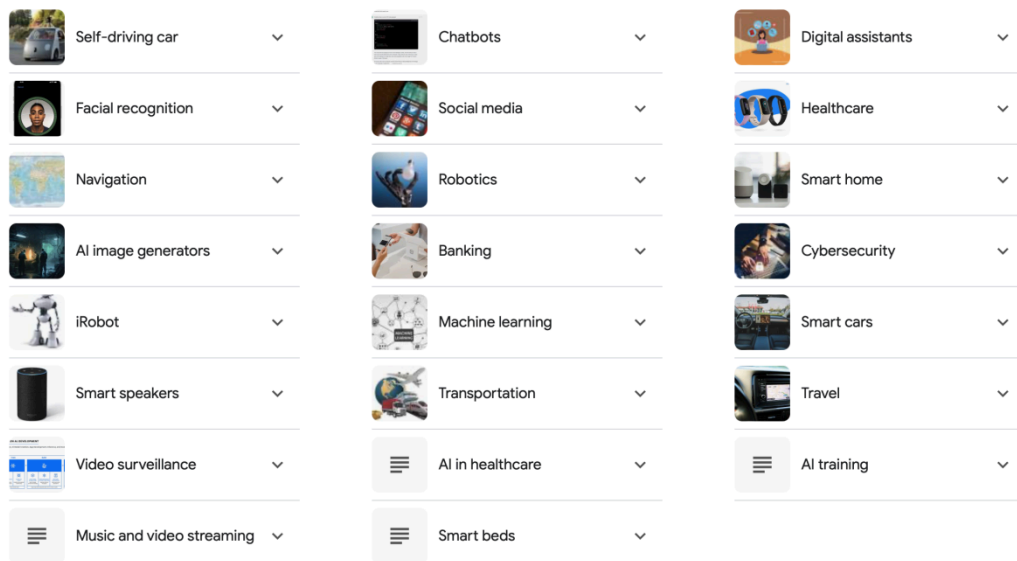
Self-driving car

Facial recognition

Navigation

AI image generators

iRobot

Smart speakers

Video surveillance

Music and video streaming

Chatbots

Social media

Robotics

Banking

Machine learning

Transportation

AI in healthcare

Smart beds

Digital assistants

Healthcare

Smart home

Cybersecurity

Smart cars

Travel

AI training